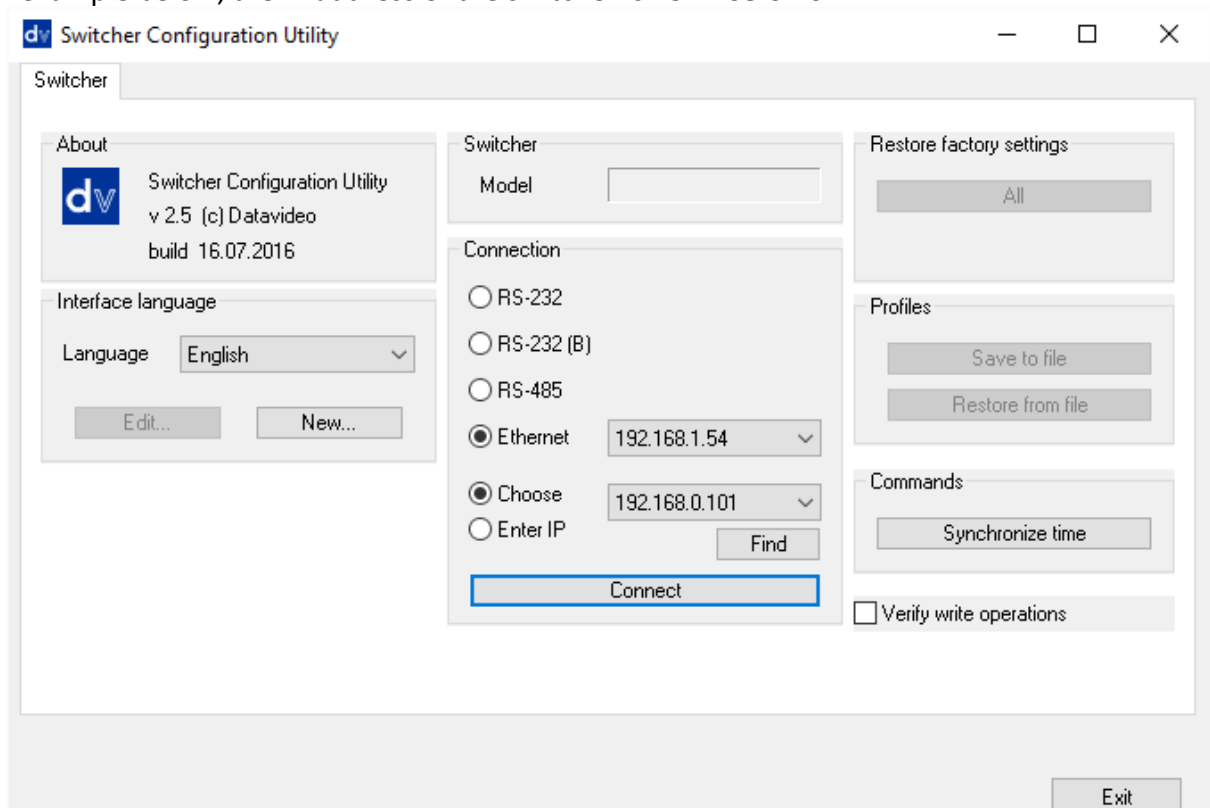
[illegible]

dv Switcher Configuration Utility

Switcher

About

dv

Switcher Configuration Utility
v 2.5 (c) Datavideo
build 16.07.2016

Interface language

Language English

Edit...

New...

Switcher

Model

Connection

RS-232

RS-232 (B)

RS-485

Ethernet 192.168.1.54

Choose 192.168.0.101

Enter IP

Find

Connect

Restore factory settings

All

Profiles

Save to file

Restore from file

Commands

Synchronize time

Verify write operations

Exit